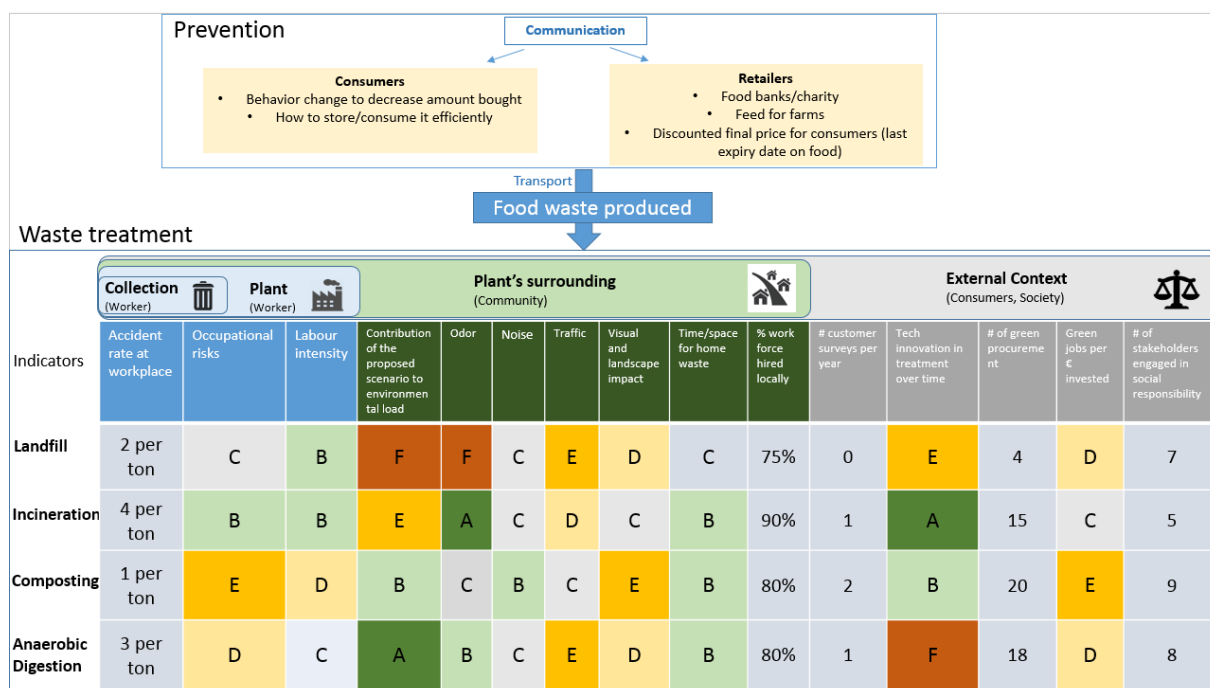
Prevention

Communication

Consumers
• Behavior change to decrease amount bought
• How to store/consume it efficiently

Retailers
• Food banks/charity
• Feed for farms
• Discounted final price for consumers (last expiry date on food)

Transport

Food waste produced

Waste treatment

Collection (Worker) | Plant (Worker) | Plant's surrounding (Community) | External Context (Consumers, Society)

| Indicators | Accident rate at workplace | Occupational risks | Labour intensity | Contribution of the proposed scenario to environmental load | Odor | Noise | Traffic | Visual and landscape impact | Time/space for home waste | % work force hired locally | # customer surveys per year | Tech innovation in treatment over time | # of green procurement | Green jobs per € invested | # of stakeholders engaged in social responsibility |
|---|---|---|---|---|---|---|---|---|---|---|---|---|---|---|---|
| Landfill | 2 per ton | C | B | F | F | C | E | D | C | 75% | 0 | E | 4 | D | 7 |
| Incineration | 4 per ton | B | B | E | A | C | D | C | B | 90% | 1 | A | 15 | C | 5 |
| Composting | 1 per ton | E | D | B | C | B | C | E | B | 80% | 2 | B | 20 | E | 9 |
| Anaerobic Digestion | 3 per ton | D | C | A | B | C | E | D | B | 80% | 1 | F | 18 | D | 8 |